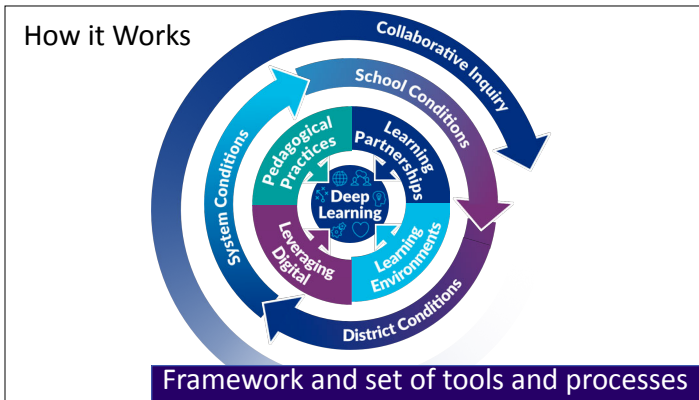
How it Works

Collaborative Inquiry

School Conditions

System Conditions

District Conditions

Pedagogical Practices

Learning Partnerships

Deep Learning

Leveraging Digital

Learning Environments

Framework and set of tools and processes